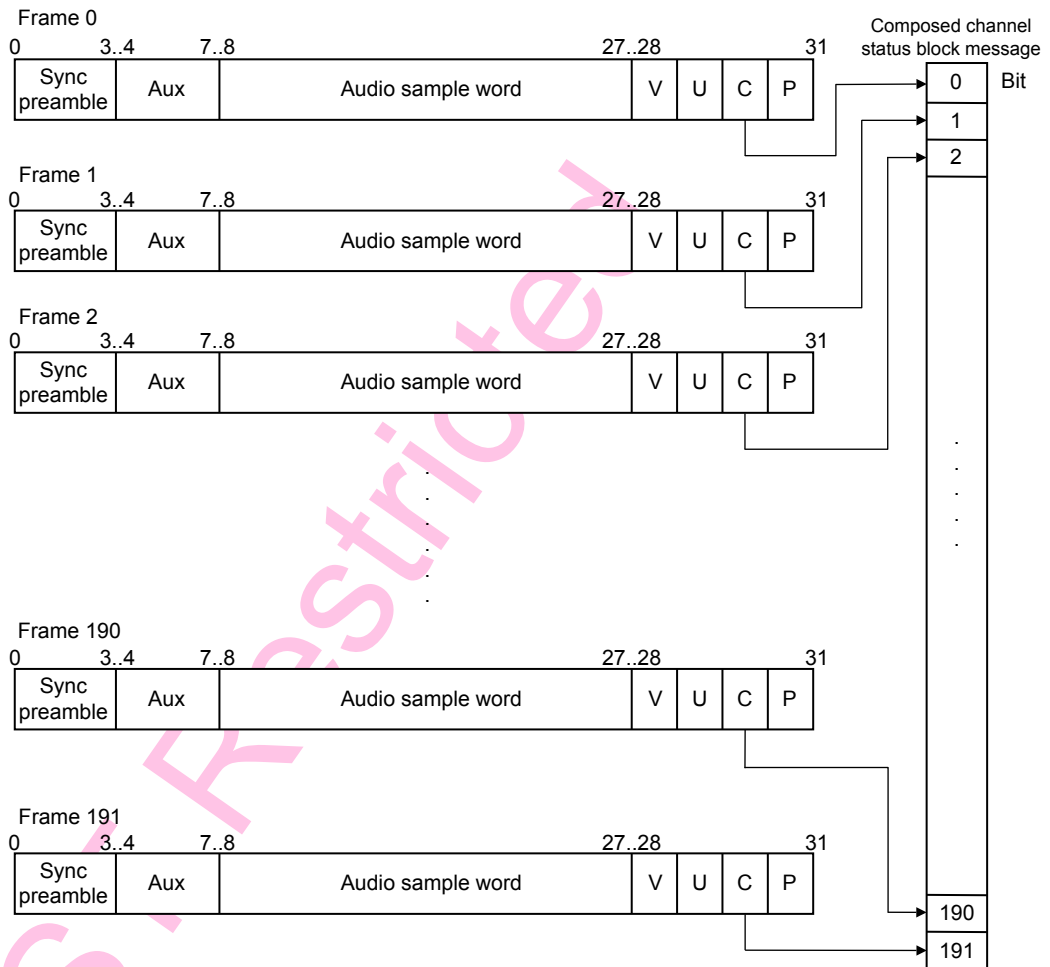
Frame 0
0 3..4 7..8 27..28 31

| Sync preamble | Aux | Audio sample word | V | U | C | P |
|---|---|---|---|---|---|---|

Frame 1
0 3..4 7..8 27..28 31

| Sync preamble | Aux | Audio sample word | V | U | C | P |
|---|---|---|---|---|---|---|

Frame 2
0 3..4 7..8 27..28 31

| Sync preamble | Aux | Audio sample word | V | U | C | P |
|---|---|---|---|---|---|---|

Frame 190
0 3..4 7..8 27..28 31

| Sync preamble | Aux | Audio sample word | V | U | C | P |
|---|---|---|---|---|---|---|

Frame 191
0 3..4 7..8 27..28 31

| Sync preamble | Aux | Audio sample word | V | U | C | P |
|---|---|---|---|---|---|---|

Composed channel status block message

Bit
0
1
2
190
191

Restricted